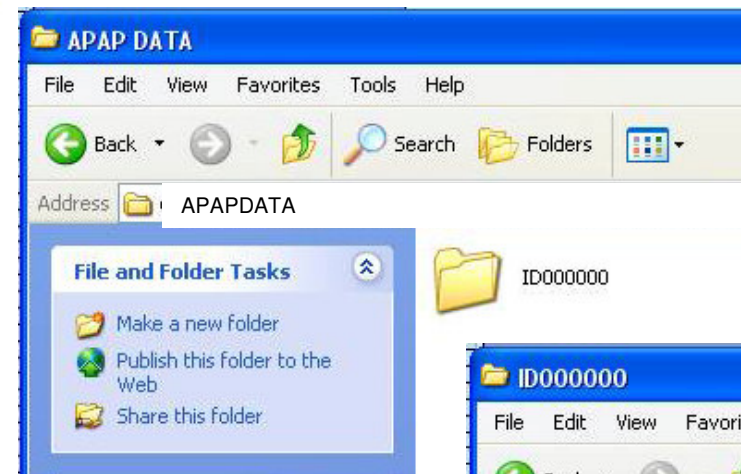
APAP DATA

File Edit View Favorites Tools Help

Back Search Folders

Address APAPDATA

File and Folder Tasks

Make a new folder

Publish this folder to the Web

Share this folder

ID000000

ID000000

File Edit View Favori